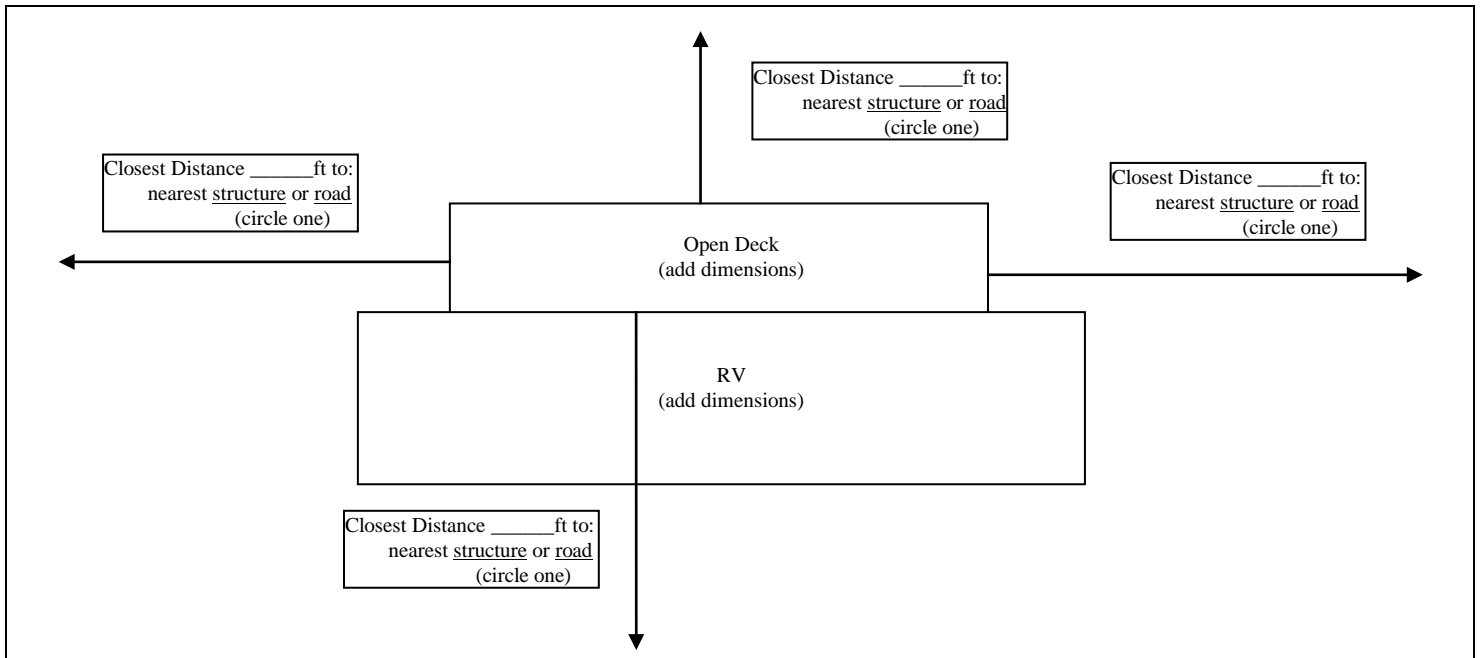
Closest Distance ______ft to:
nearest structure or road
(circle one)

Closest Distance ______ft to:
nearest structure or road
(circle one)

Closest Distance ______ft to:
nearest structure or road
(circle one)

Open Deck
(add dimensions)

RV
(add dimensions)

Closest Distance ______ft to:
nearest structure or road
(circle one)